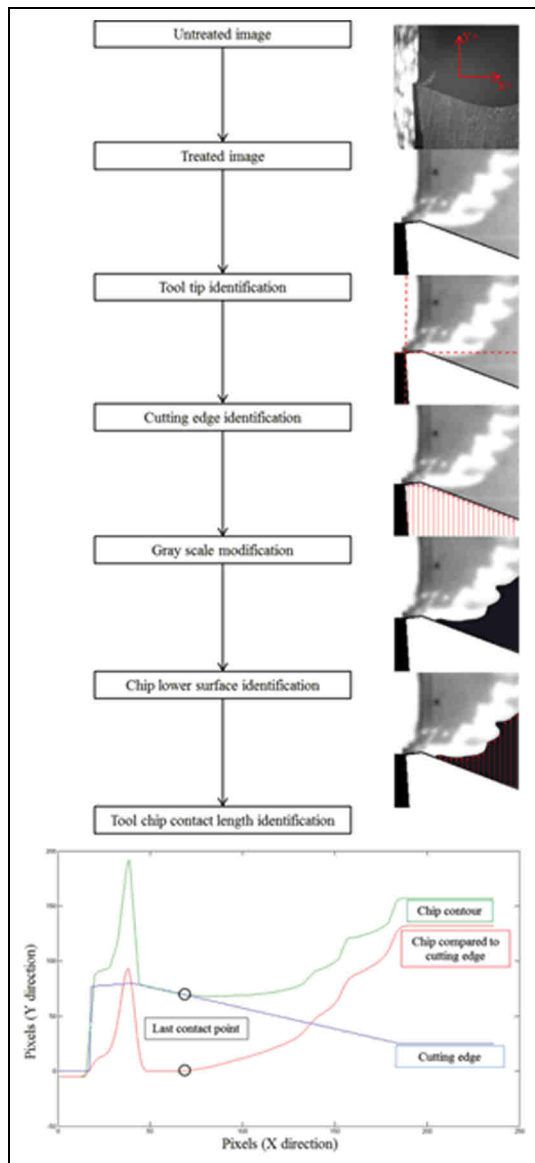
Untreated image

Treated image

Tool tip identification

Cutting edge identification

Gray scale modification

Chip lower surface identification

Tool chip contact length identification

Y
X

200
150
100
50
0
0
50
100
150
200
250

Pixels (Y direction)

Pixels (X direction)

Chip contour

Chip compared to cutting edge

Last contact point

Cutting edge